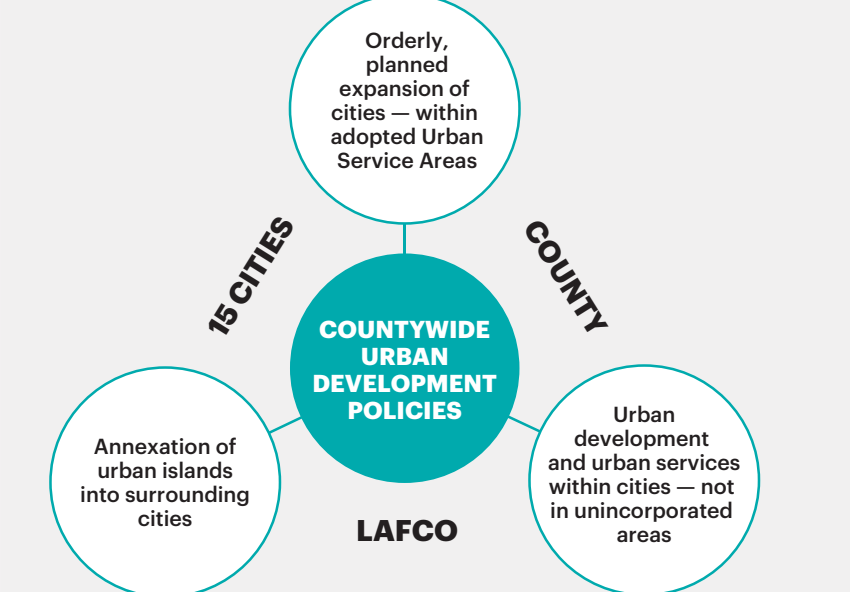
Orderly, planned expansion of cities — within adopted Urban Service Areas

15 CITIES

COUNTY

COUNTYWIDE URBAN DEVELOPMENT POLICIES

Annexation of urban islands into surrounding cities

Urban development and urban services within cities — not in unincorporated areas

LAFCO